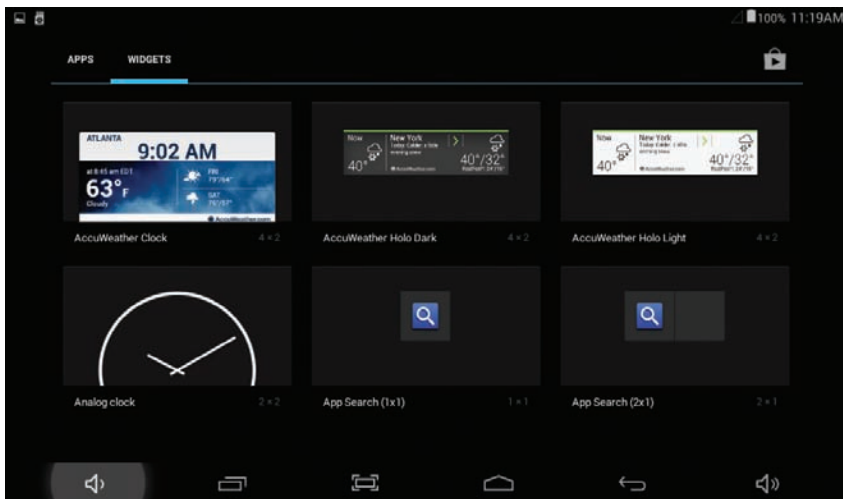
100% 11:19AM

APPS WIDGETS

ATLANTA
9:02 AM
at 8:45 am EDT
63°F
Cloudy
FRI
SAT

AccuWeather Clock 4 × 2

Now
40°
New York
40°/32°

AccuWeather Holo Dark 4 × 2

Now
40°
New York
40°/32°

AccuWeather Holo Light 4 × 2

Analog clock 2 × 2

App Search (1x1) 1 × 1

App Search (2x1) 2 × 1